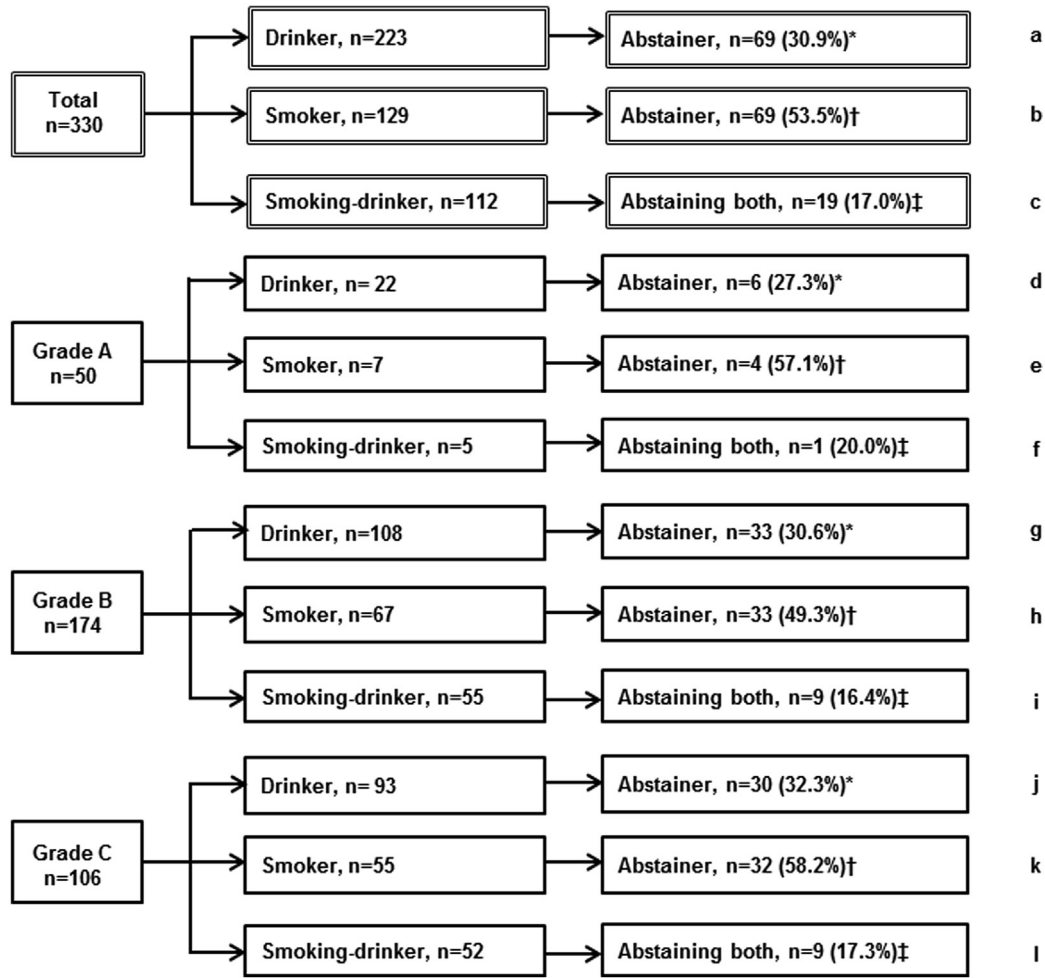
Total
n=330

Drinker, n=223
Abstainer, n=69 (30.9%)*
a

Smoker, n=129
Abstainer, n=69 (53.5%)†
b

Smoking-drinker, n=112
Abstaining both, n=19 (17.0%)‡
c

Grade A
n=50

Drinker, n= 22
Abstainer, n=6 (27.3%)*
d

Smoker, n=7
Abstainer, n=4 (57.1%)†
e

Smoking-drinker, n=5
Abstaining both, n=1 (20.0%)‡
f

Grade B
n=174

Drinker, n=108
Abstainer, n=33 (30.6%)*
g

Smoker, n=67
Abstainer, n=33 (49.3%)†
h

Smoking-drinker, n=55
Abstaining both, n=9 (16.4%)‡
i

Grade C
n=106

Drinker, n= 93
Abstainer, n=30 (32.3%)*
j

Smoker, n=55
Abstainer, n=32 (58.2%)†
k

Smoking-drinker, n=52
Abstaining both, n=9 (17.3%)‡
l